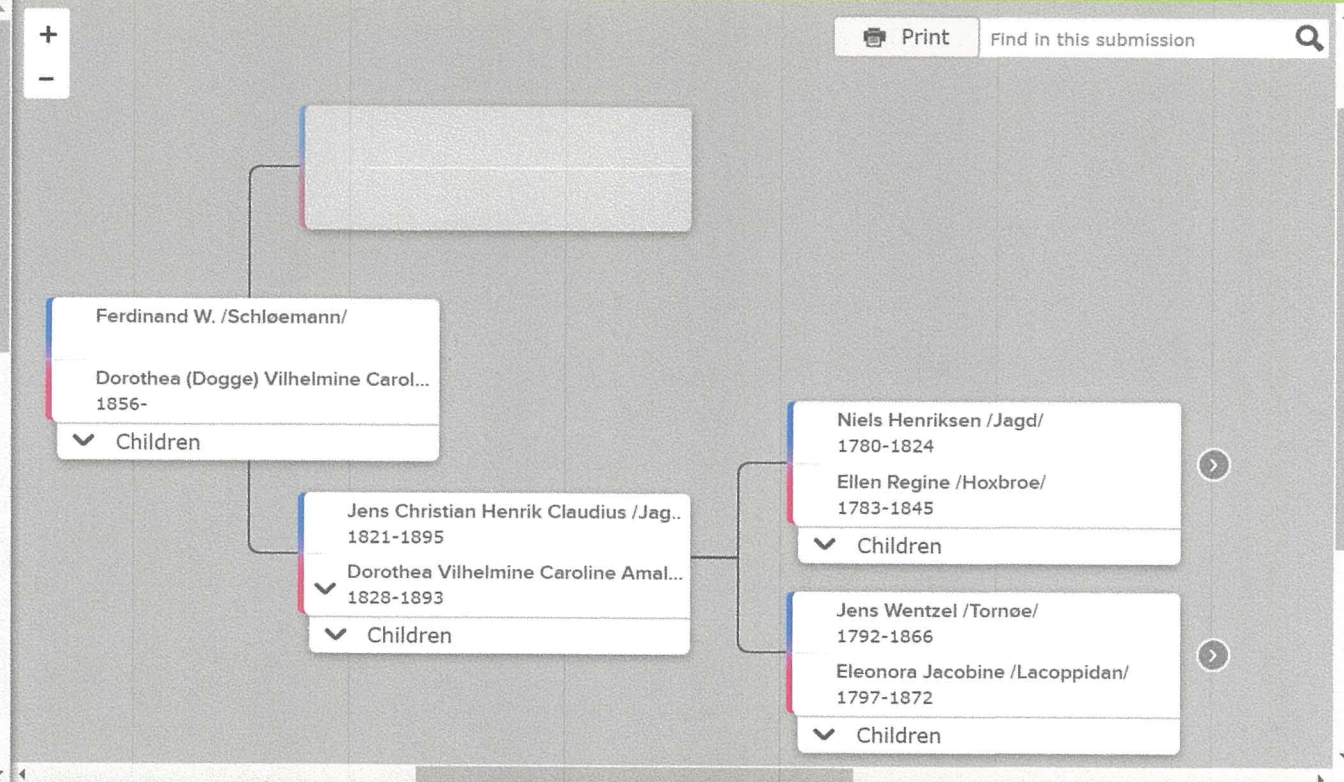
+
−

Print
Find in this submission

Ferdinand W. /Schløemann/

Dorothea (Dogge) Vilhelmine Carol...
1856-

Children

Jens Christian Henrik Claudius /Jag..
1821-1895

Dorothea Vilhelmine Caroline Amal...
1828-1893

Children

Niels Henriksen /Jagd/
1780-1824

Ellen Regine /Hoxbroe/
1783-1845

Children

Jens Wentzel /Tornøe/
1792-1866

Eleonora Jacobine /Lacoppidan/
1797-1872

Children